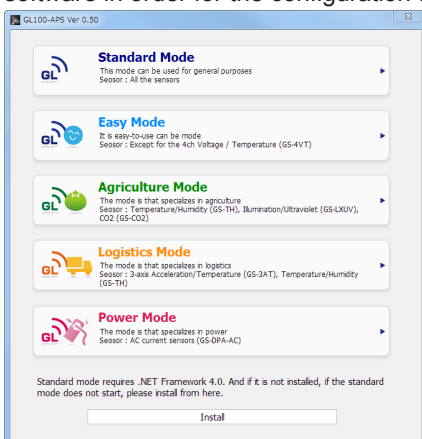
software in order for the configuration t

GL100-APS Ver 0.50

GL Standard Mode
This mode can be used for general purposes
Seosor : All the sensors

GL Easy Mode
It is easy-to-use can be mode
Seosor : Except for the 4ch Voltage / Temperature (GS-4VT)

GL Agriculture Mode
The mode is that specializes in agriculture
Seosor : Temperature/Humidity (GS-TH), Illumination/Ultraviolet (GS-LXUV), CO2 (GS-CO2)

GL Logistics Mode
The mode is that specializes in logistics
Seosor : 3-axis Acceleration/Temperature (GS-3AT), Temperature/Humidity (GS-TH)

GL Power Mode
The mode is that specializes in power
Seosor : AC current sensors (GS-DPA-AC)

Standard mode requires .NET Framework 4.0. And if it is not installed, if the standard mode does not start, please install from here.

Install